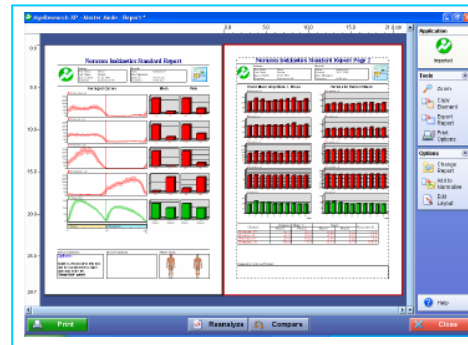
MyoResearch XP - Master Mode - Report *

0.0 5.0 10.0 15.0 21.0 cm

0.0
5.0
10.0
15.0
20.0
25.0
29.7

Noraxon Isokinetics Standard Report

Noraxon Isokinetics Standard Report Page 2

Application
Imported

Tools
Zoom
Copy Element
Export Report
Print Options

Options
Change Report
Add to Narrative
Edit Layout

Help

Print
Reanalyze
Compare
Close